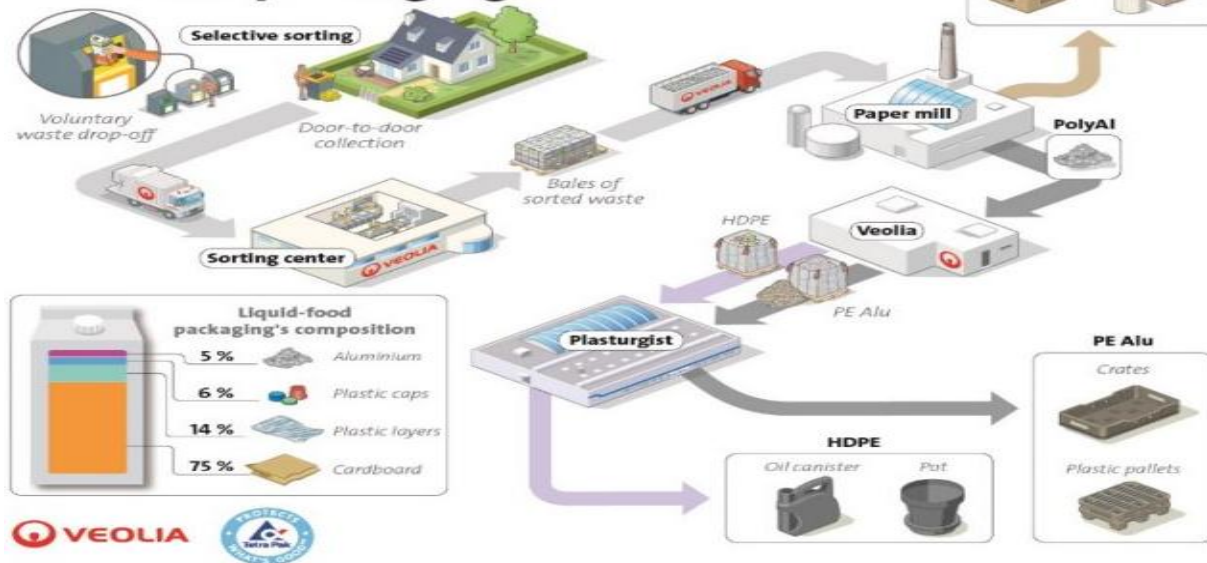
Selective sorting

Voluntary waste drop-off

Door-to-door collection

VEOLIA

Bales of sorted waste

VEOLIA

Paper mill

PolyAl

Sorting center

VEOLIA

HDPE

Veolia

PE Alu

Liquid-food packaging's composition

5 % Aluminium

6 % Plastic caps

14 % Plastic layers

75 % Cardboard

Plasturgist

PE Alu

Crates

Plastic pallets

HDPE

Oil canister

Pot

VEOLIA

PROTECTS WHAT'S GOOD

Tetra Pak